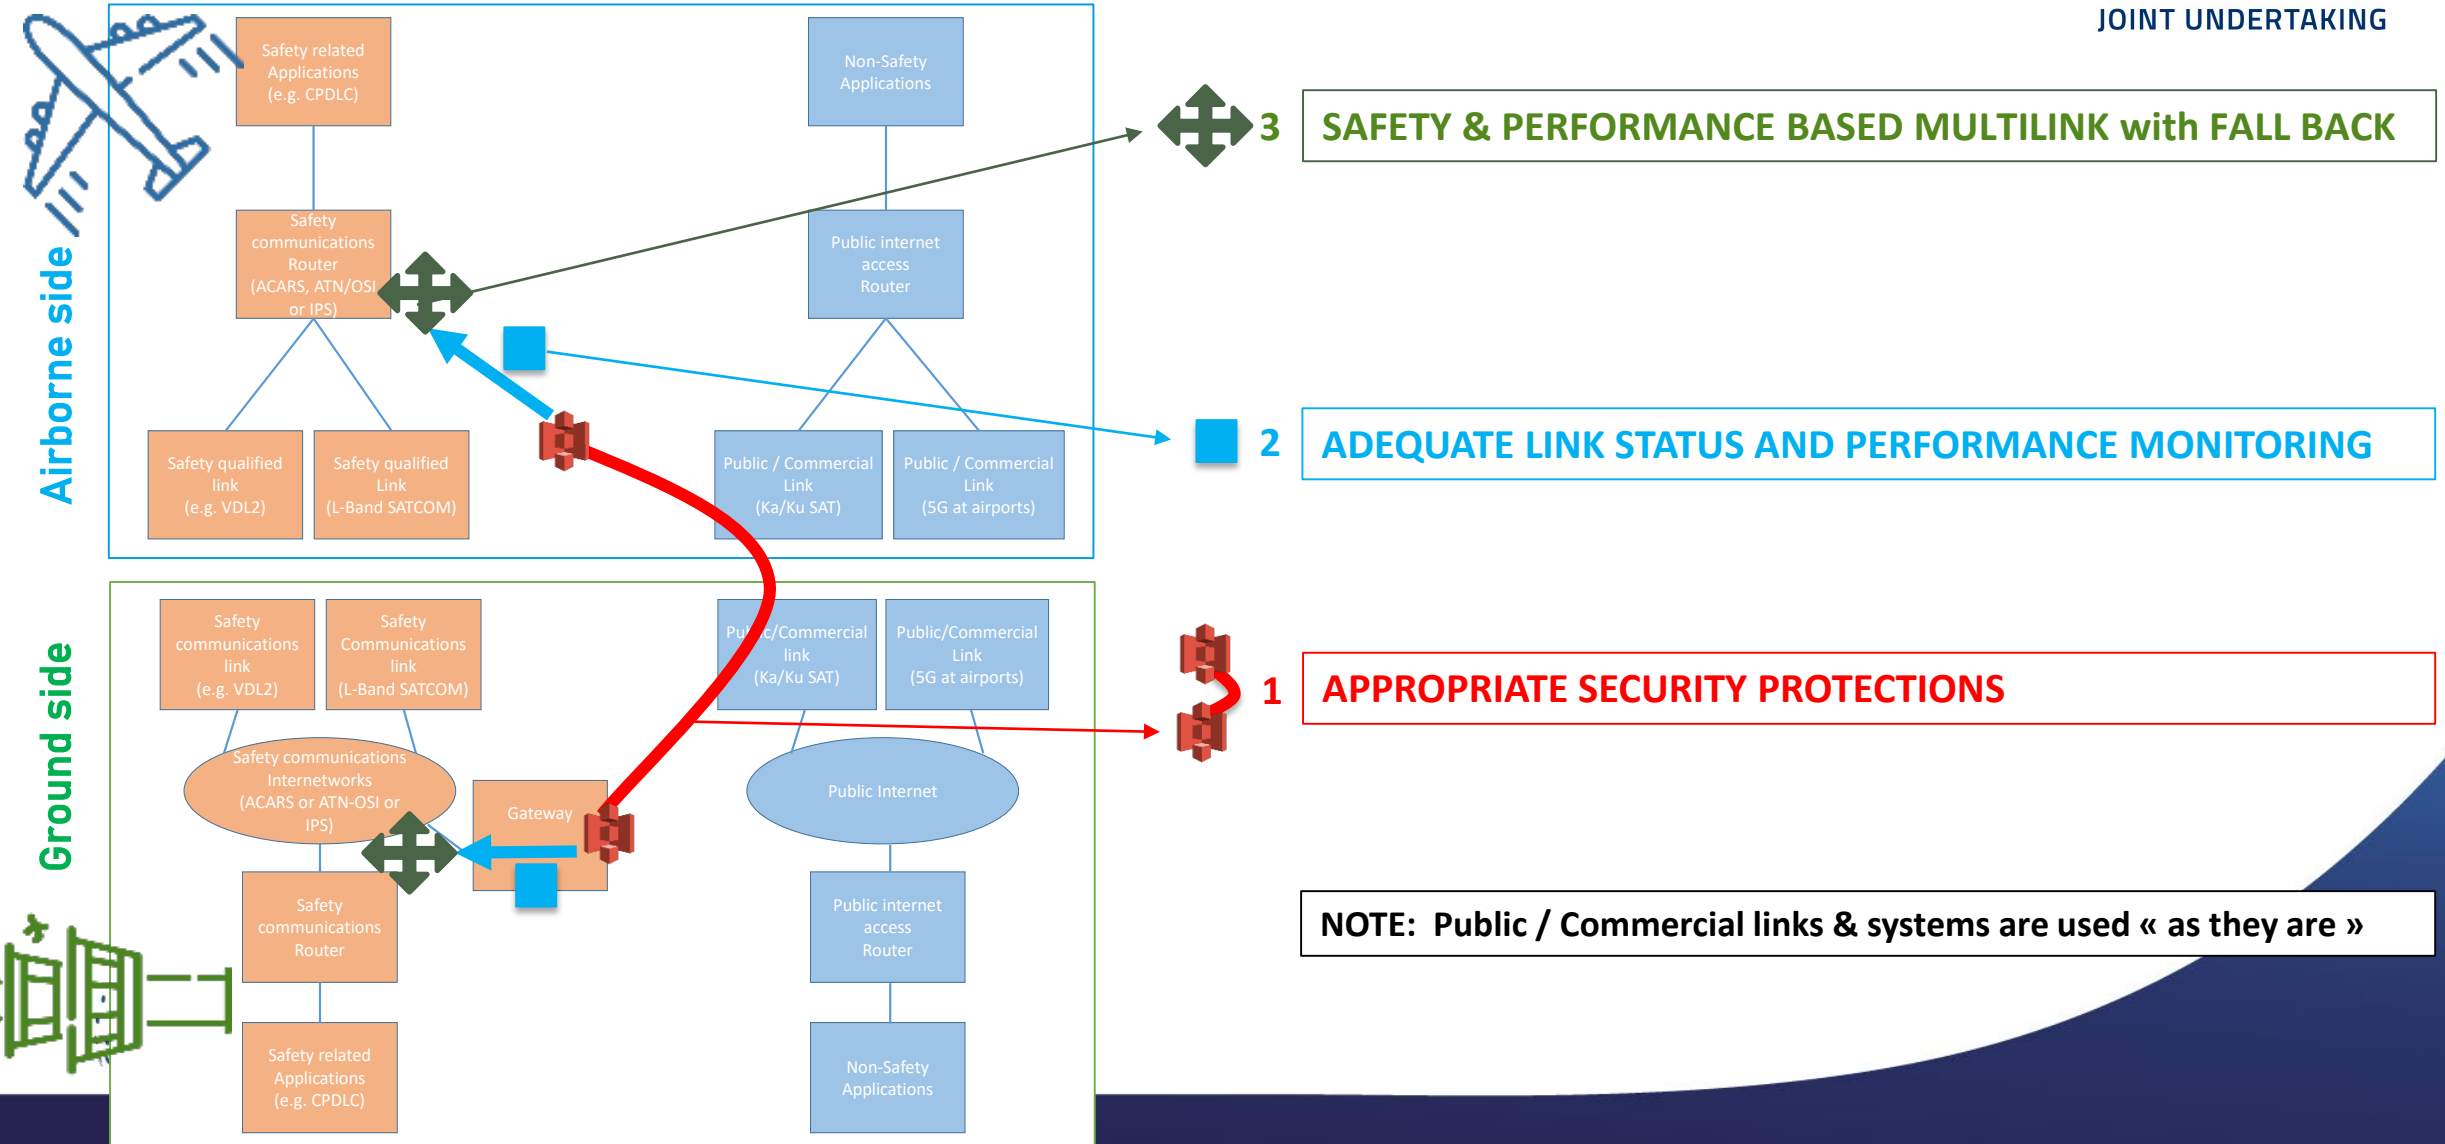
JOINT UNDERTAKING

Airborne side

Safety related Applications (e.g. CPDLC)

Non-Safety Applications

Safety communications Router (ACARS, ATN/OSI or IPS)

Public internet access Router

Safety qualified link (e.g. VDL2)

Safety qualified Link (L-Band SATCOM)

Public / Commercial Link (Ka/Ku SAT)

Public / Commercial Link (5G at airports)

3 SAFETY & PERFORMANCE BASED MULTILINK with FALL BACK

2 ADEQUATE LINK STATUS AND PERFORMANCE MONITORING

1 APPROPRIATE SECURITY PROTECTIONS

Ground side

Safety communications link (e.g. VDL2)

Safety Communications link (L-Band SATCOM)

Pu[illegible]c/Commercial link (Ka/Ku SAT)

Public/Commercial Link (5G at airports)

Safety communications Internetworks (ACARS or ATN-OSI or IPS)

Gateway

Public Internet

Safety communications Router

Public internet access Router

Safety related Applications (e.g. CPDLC)

Non-Safety Applications

NOTE: Public / Commercial links & systems are used « as they are »